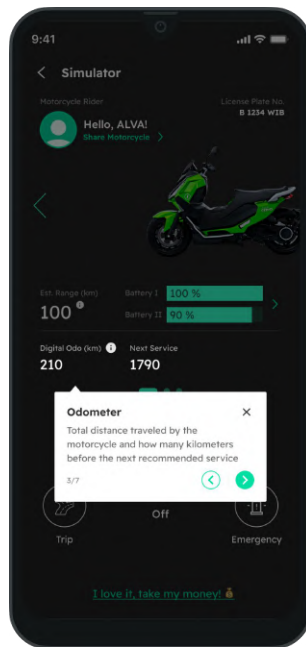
9:41

Simulator

Motorcycle Rider
Hello, ALVA!
Share Motorcycle

License Plate No.
B 1234 WIB

Est. Range (km)
100

Battery I 100 %
Battery II 90 %

Digital Odo (km)
210

Next Service
1790

Odometer
Total distance traveled by the motorcycle and how many kilometers before the next recommended service

3/7

Trip
Off
Emergency

I love it, take my money!